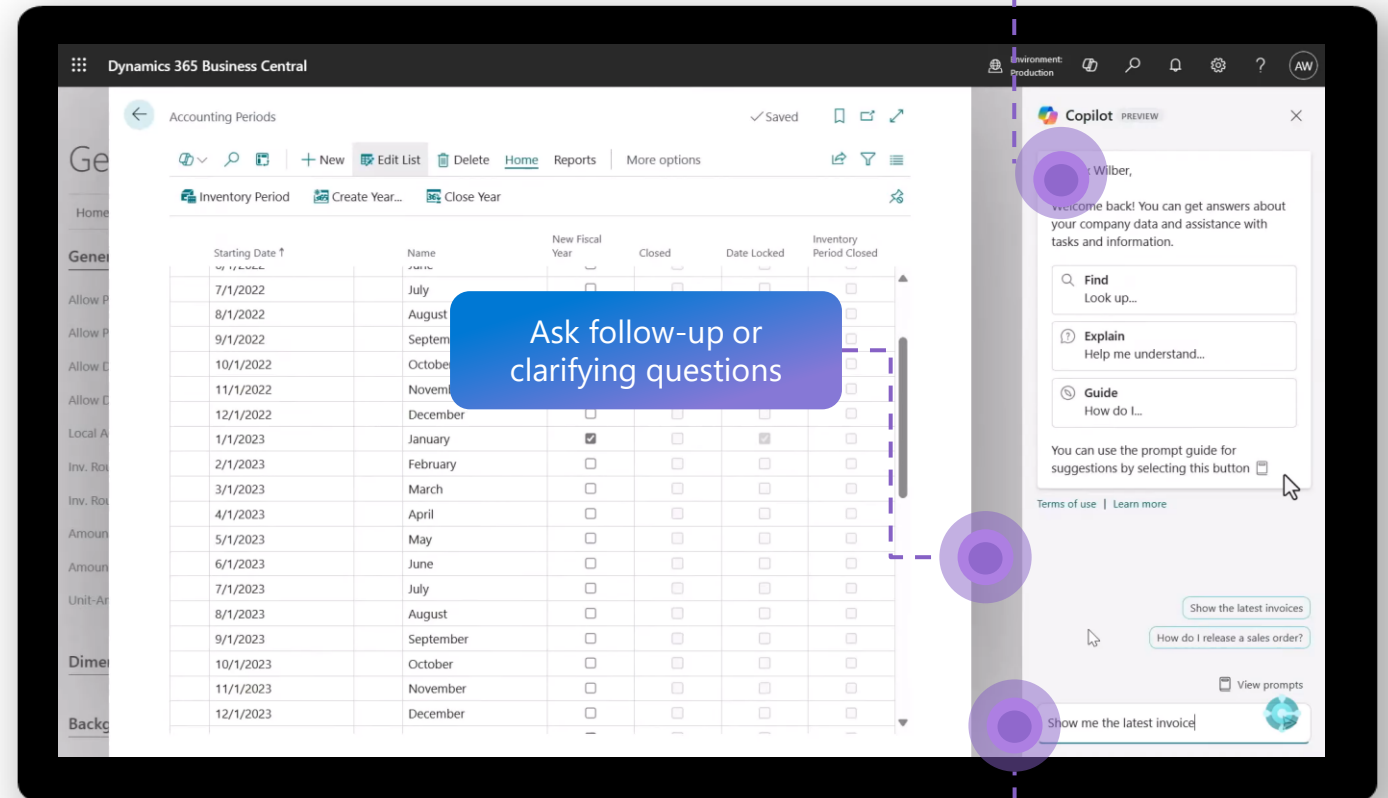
Dynamics 365 Business Central

Environment: Production

AW

Ge

Home

Gener

Allow P

Allow P

Allow D

Allow D

Local A

Inv. Rou

Inv. Rou

Amoun

Amoun

Unit-Am

Dimer

Backg

Accounting Periods

✓Saved

+ New   Edit List   Delete   Home   Reports   More options

Inventory Period   Create Year...   Close Year

| Starting Date ↑ | Name | New Fiscal Year | Closed | Date Locked | Inventory Period Closed |
|---|---|---|---|---|---|
| 6/1/2022 | June | | | | |
| 7/1/2022 | July | | | | |
| 8/1/2022 | August | | | | |
| 9/1/2022 | Septem | | | | |
| 10/1/2022 | October | | | | |
| 11/1/2022 | Novem | | | | |
| 12/1/2022 | December | | | | |
| 1/1/2023 | January | ☑ | | ☑ | |
| 2/1/2023 | February | | | | |
| 3/1/2023 | March | | | | |
| 4/1/2023 | April | | | | |
| 5/1/2023 | May | | | | |
| 6/1/2023 | June | | | | |
| 7/1/2023 | July | | | | |
| 8/1/2023 | August | | | | |
| 9/1/2023 | September | | | | |
| 10/1/2023 | October | | | | |
| 11/1/2023 | November | | | | |
| 12/1/2023 | December | | | | |

Ask follow-up or clarifying questions

Copilot PREVIEW

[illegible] Wilber,

Welcome back! You can get answers about your company data and assistance with tasks and information.

Find
Look up...

Explain
Help me understand...

Guide
How do I...

You can use the prompt guide for suggestions by selecting this button

Terms of use | Learn more

Show the latest invoices

How do I release a sales order?

View prompts

Show me the latest invoice